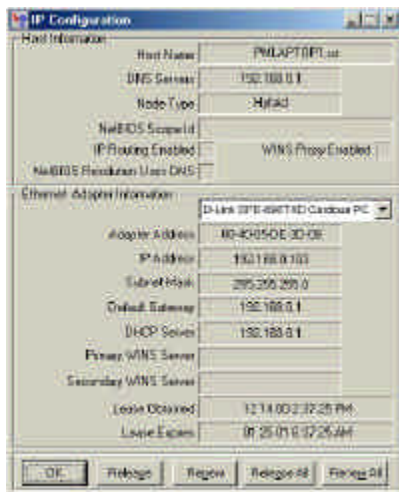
IP Configuration

Host Information

Host Name PMLAPTOP1.us

DNS Servers 192.168.0.1

Node Type Hybrid

NetBIOS Scope Id

IP Routing Enabled

WINS Proxy Enabled

NetBIOS Resolution Uses DNS

Ethernet Adapter Information

D-Link DFE-650TXD Cardbus PC

Adapter Address 00-40-05-DE-3D-0E

IP Address 192.168.0.103

Subnet Mask 255.255.255.0

Default Gateway 192.168.0.1

DHCP Server 192.168.0.1

Primary WINS Server

Secondary WINS Server

Lease Obtained 12 14 00 2:37:25 PM

Lease Expires 01 25 01 6:37:25 AM

OK Release Renew Release All Renew All